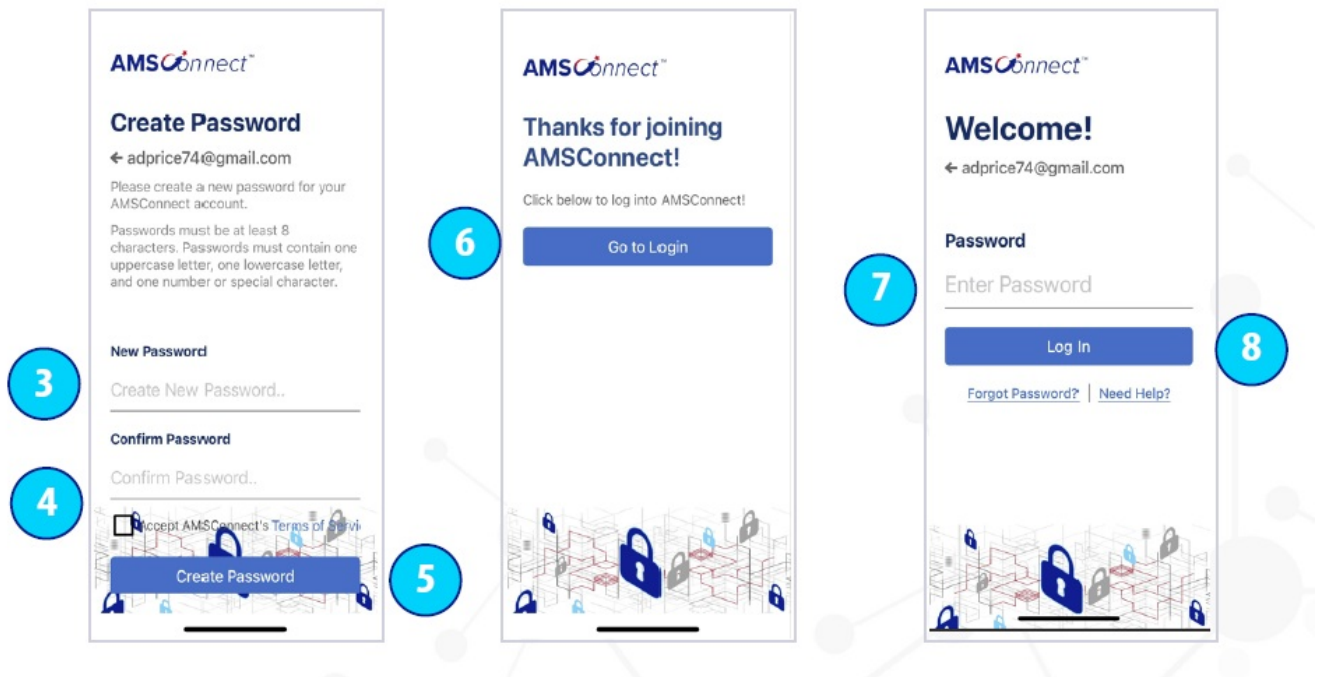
AMSConnect™

Create Password

← adprice74@gmail.com

Please create a new password for your AMSConnect account.

Passwords must be at least 8 characters. Passwords must contain one uppercase letter, one lowercase letter, and one number or special character.

New Password

3

Create New Password..

Confirm Password

4

Confirm Password..

Accept AMSConnect's Terms of Servi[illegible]

Create Password

5

AMSConnect™

Thanks for joining AMSConnect!

Click below to log into AMSConnect!

6

Go to Login

AMSConnect™

Welcome!

← adprice74@gmail.com

Password

7

Enter Password

Log In

8

Forgot Password? | Need Help?